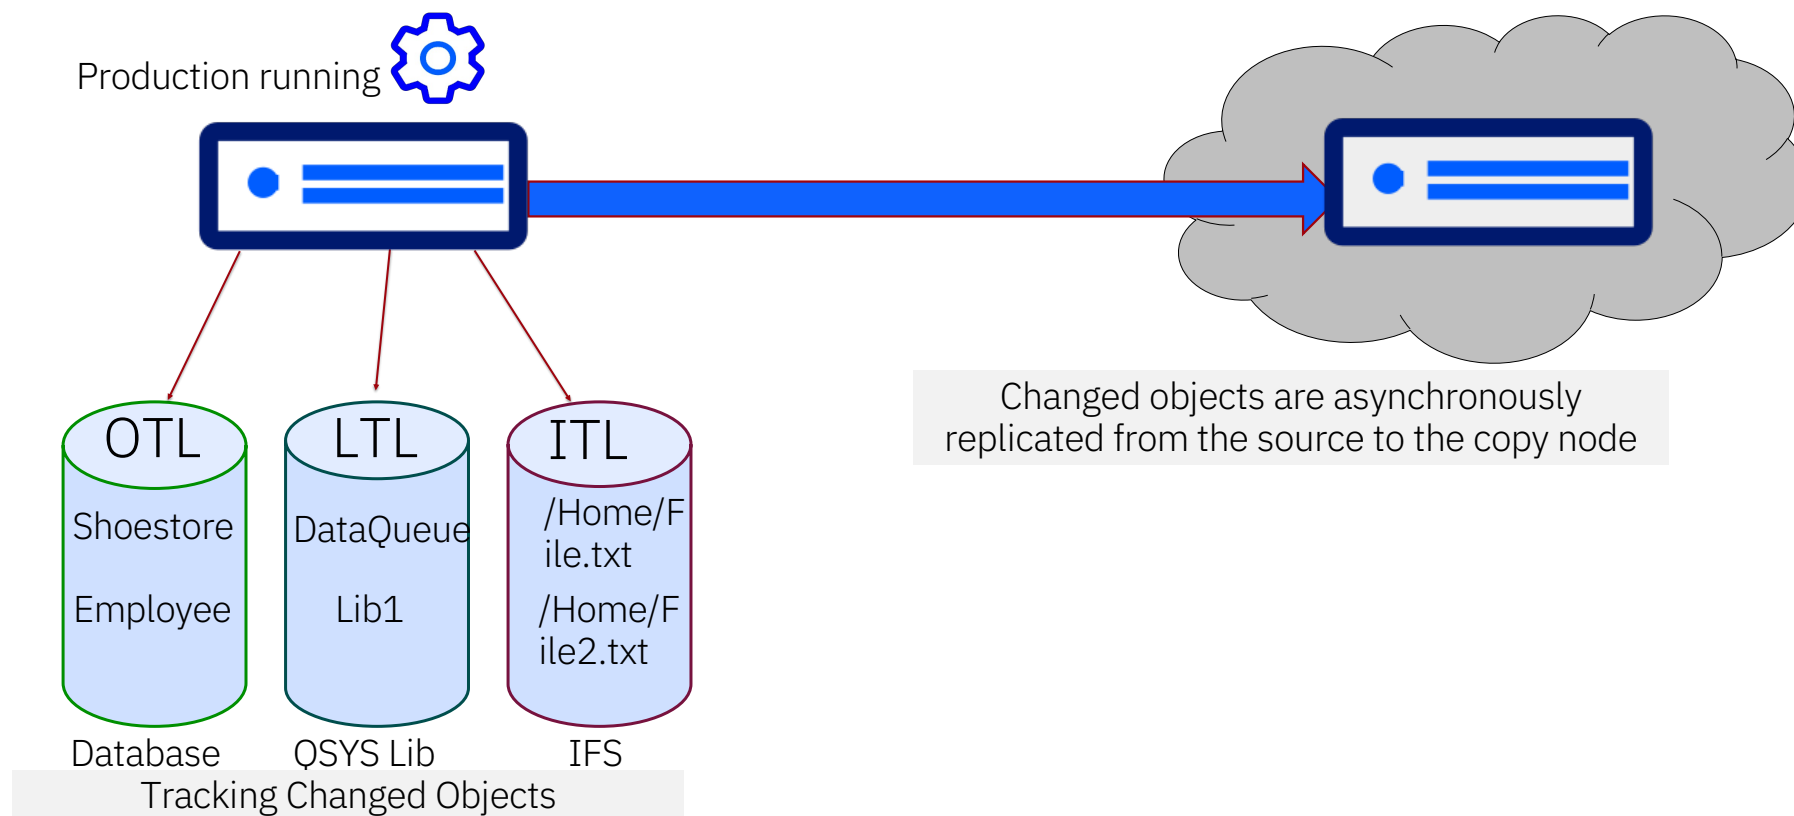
Production running

Changed objects are asynchronously replicated from the source to the copy node

OTL

Shoestore

Employee

Database

LTL

DataQueue

Lib1

QSYS Lib

ITL

/Home/File.txt

/Home/File2.txt

IFS

Tracking Changed Objects